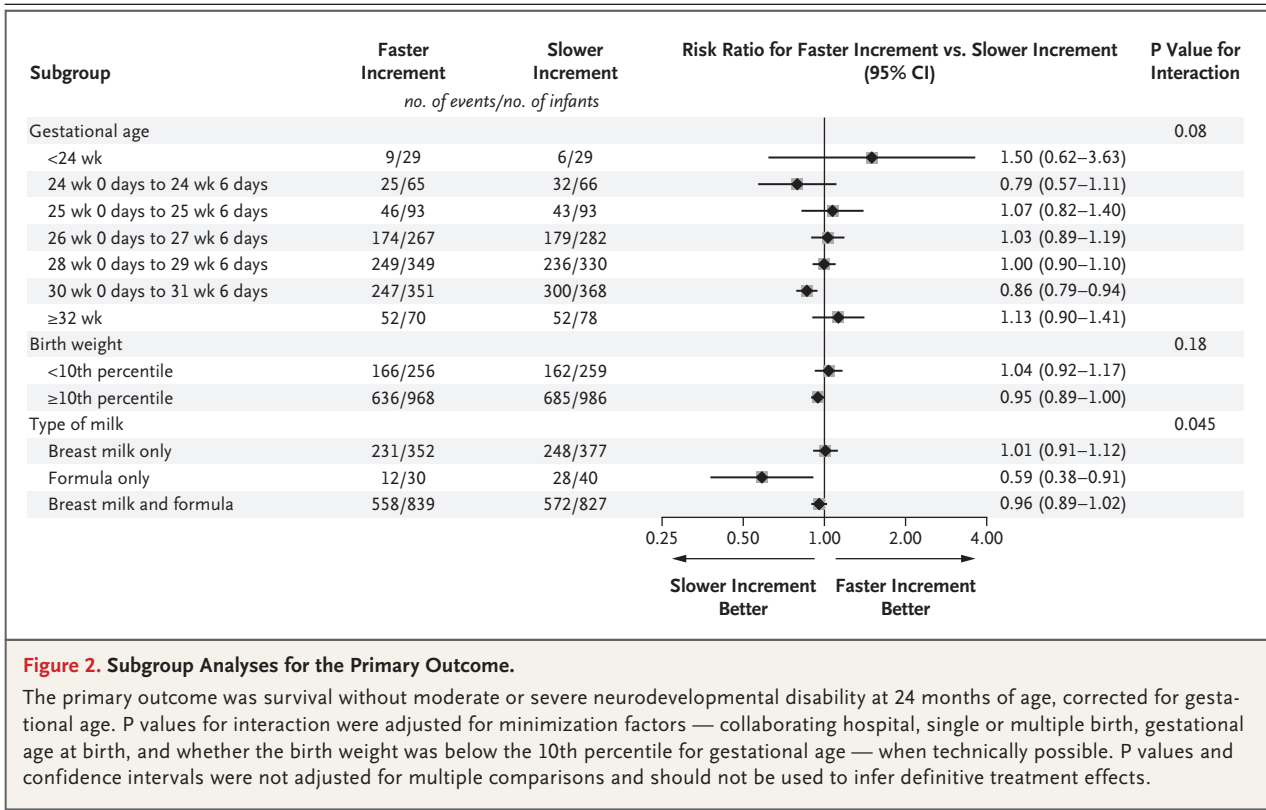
| Subgroup | Faster Increment | Slower Increment | Risk Ratio for Faster Increment vs. Slower Increment (95% CI) | P Value for Interaction |
|---|---|---|---|---|
| | *no. of events/no. of infants* | | | |
| Gestational age | | | | 0.08 |
| <24 wk | 9/29 | 6/29 | 1.50 (0.62–3.63) | |
| 24 wk 0 days to 24 wk 6 days | 25/65 | 32/66 | 0.79 (0.57–1.11) | |
| 25 wk 0 days to 25 wk 6 days | 46/93 | 43/93 | 1.07 (0.82–1.40) | |
| 26 wk 0 days to 27 wk 6 days | 174/267 | 179/282 | 1.03 (0.89–1.19) | |
| 28 wk 0 days to 29 wk 6 days | 249/349 | 236/330 | 1.00 (0.90–1.10) | |
| 30 wk 0 days to 31 wk 6 days | 247/351 | 300/368 | 0.86 (0.79–0.94) | |
| ≥32 wk | 52/70 | 52/78 | 1.13 (0.90–1.41) | |
| Birth weight | | | | 0.18 |
| <10th percentile | 166/256 | 162/259 | 1.04 (0.92–1.17) | |
| ≥10th percentile | 636/968 | 685/986 | 0.95 (0.89–1.00) | |
| Type of milk | | | | 0.045 |
| Breast milk only | 231/352 | 248/377 | 1.01 (0.91–1.12) | |
| Formula only | 12/30 | 28/40 | 0.59 (0.38–0.91) | |
| Breast milk and formula | 558/839 | 572/827 | 0.96 (0.89–1.02) | |

0.25 0.50 1.00 2.00 4.00

Slower Increment Better Faster Increment Better

**Figure 2. Subgroup Analyses for the Primary Outcome.**

The primary outcome was survival without moderate or severe neurodevelopmental disability at 24 months of age, corrected for gestational age. P values for interaction were adjusted for minimization factors — collaborating hospital, single or multiple birth, gestational age at birth, and whether the birth weight was below the 10th percentile for gestational age — when technically possible. P values and confidence intervals were not adjusted for multiple comparisons and should not be used to infer definitive treatment effects.